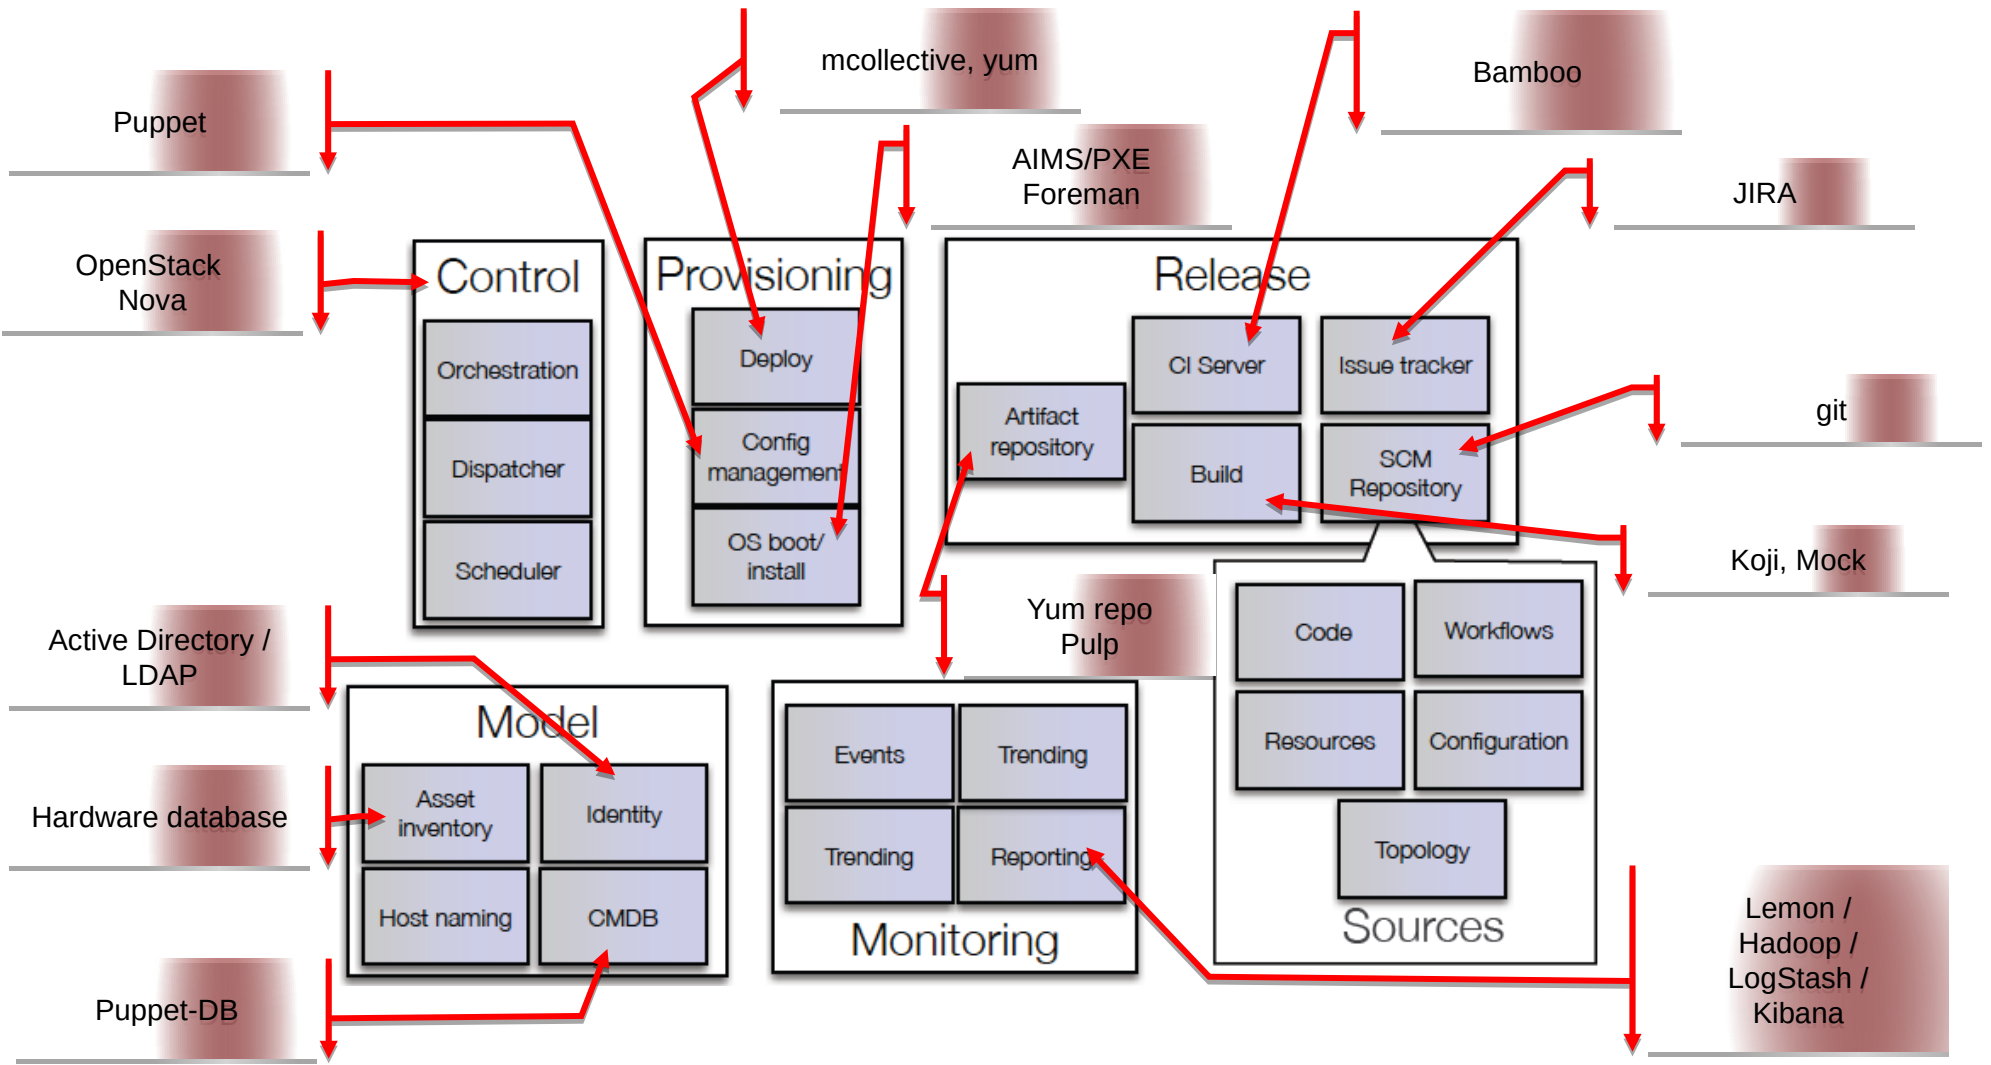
Puppet

OpenStack Nova

mcollective, yum

AIMS/PXE Foreman

Bamboo

JIRA

git

Koji, Mock

Control

Orchestration

Dispatcher

Scheduler

Provisioning

Deploy

Config management

OS boot/ install

Release

Artifact repository

CI Server

Issue tracker

Build

SCM Repository

Yum repo Pulp

Active Directory / LDAP

Hardware database

Puppet-DB

Model

Asset inventory

Identity

Host naming

CMDB

Events

Trending

Trending

Reporting

Monitoring

Code

Workflows

Resources

Configuration

Topology

Sources

Lemon / Hadoop / LogStash / Kibana